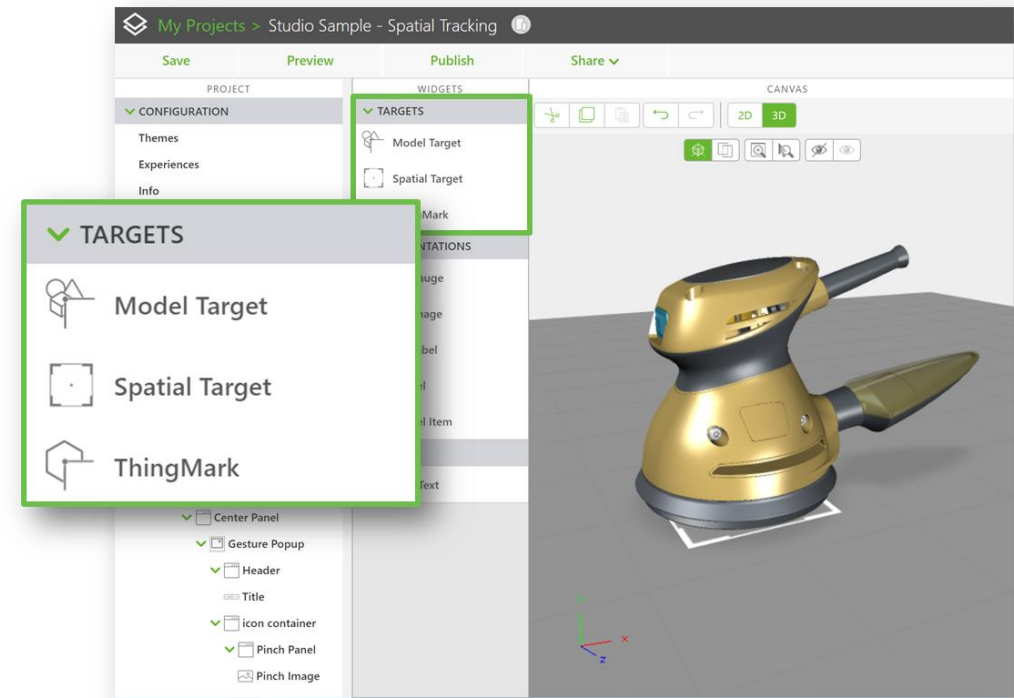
My Projects > Studio Sample - Spatial Tracking

Save Preview Publish Share

PROJECT

CONFIGURATION

Themes

Experiences

Info

WIDGETS

TARGETS

Model Target

Spatial Target

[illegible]Mark

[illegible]NTATIONS

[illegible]auge

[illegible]nage

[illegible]bel

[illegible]l

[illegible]l Item

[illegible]ext

CANVAS

2D 3D

TARGETS

Model Target

Spatial Target

ThingMark

Center Panel

Gesture Popup

Header

Title

icon container

Pinch Panel

Pinch Image

y

x

z